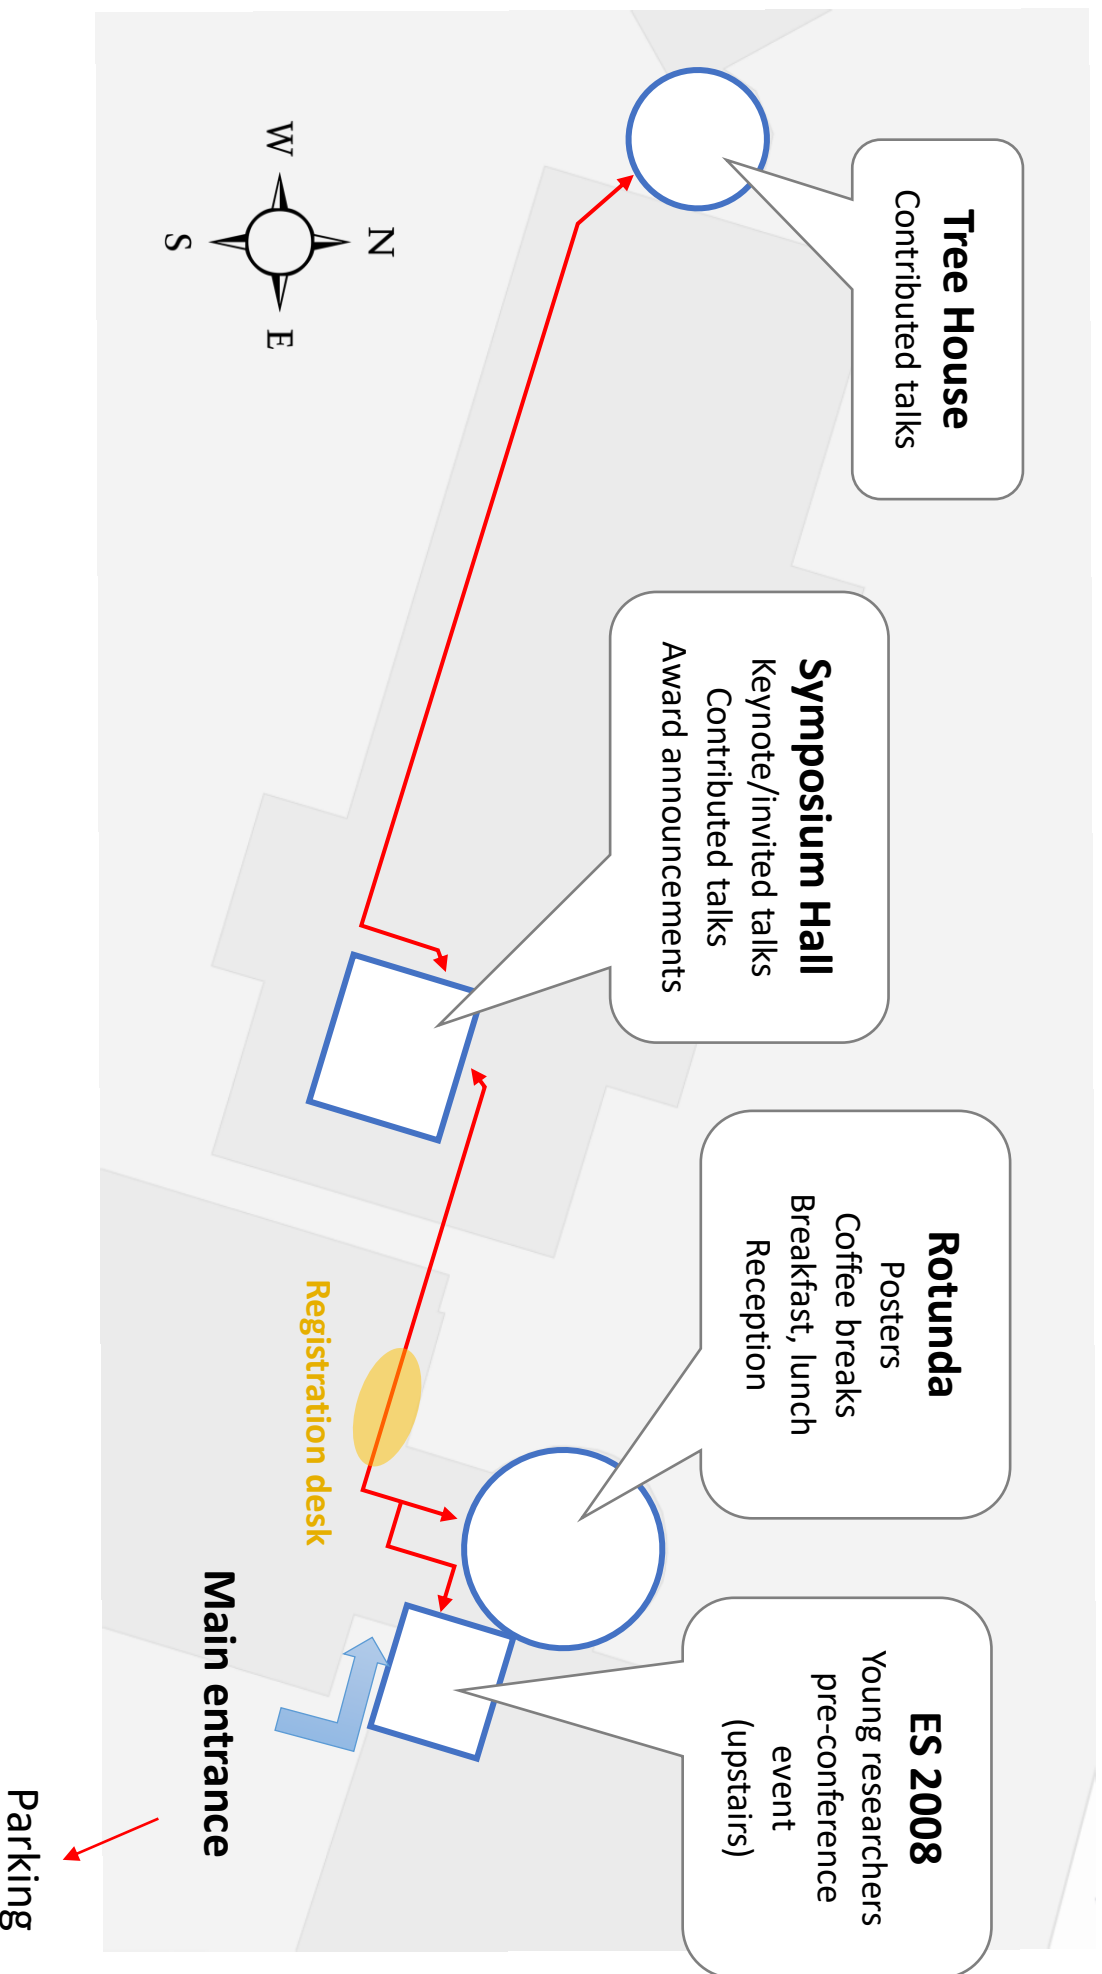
W
N
S
E

Tree House
Contributed talks

Symposium Hall
Keynote/invited talks
Contributed talks
Award announcements

Rotunda
Posters
Coffee breaks
Breakfast, lunch
Reception

Registration desk

ES 2008
Young researchers
pre-conference
event
(upstairs)

Main entrance

Parking